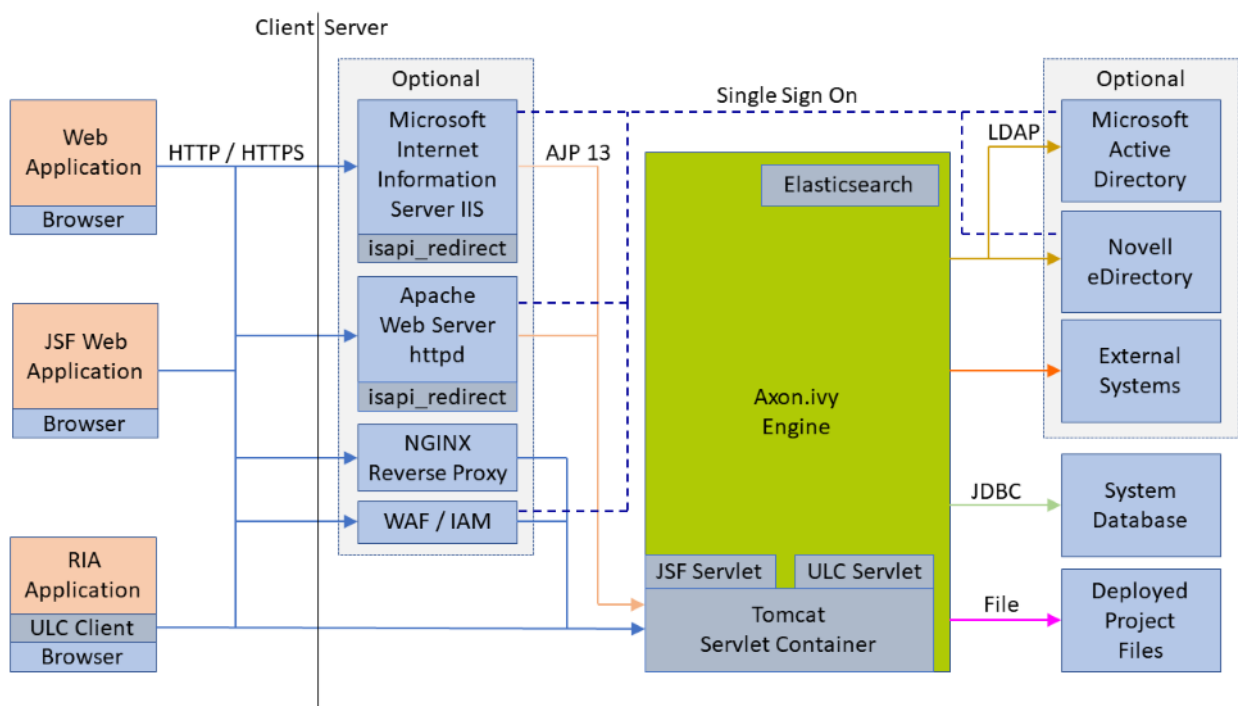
Client Server

Optional

Web Application
Browser

HTTP / HTTPS

Microsoft Internet Information Server IIS
isapi_redirect

AJP 13

Single Sign On

Optional

LDAP

Microsoft Active Directory

Elasticsearch

Novell eDirectory

JSF Web Application
Browser

Apache Web Server httpd
isapi_redirect

External Systems

Axon.ivy Engine

NGINX Reverse Proxy

WAF / IAM

JDBC

System Database

RIA Application
ULC Client
Browser

JSF Servlet

ULC Servlet

Tomcat Servlet Container

File

Deployed Project Files